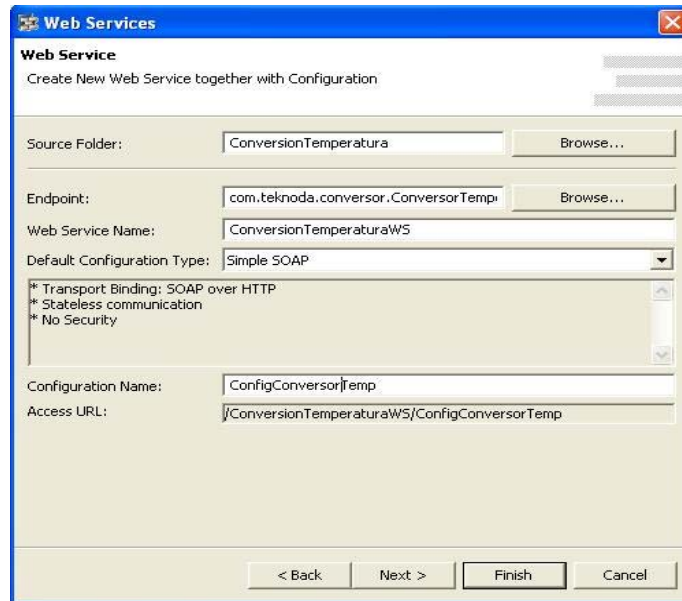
Web Services

Web Service

Create New Web Service together with Configuration

Source Folder: ConversionTemperatura Browse...

Endpoint: com.teknoda.conversor.ConversorTemp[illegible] Browse...

Web Service Name: ConversionTemperaturaWS

Default Configuration Type: Simple SOAP

* Transport Binding: SOAP over HTTP
* Stateless communication
* No Security

Configuration Name: ConfigConversorTemp

Access URL: /ConversionTemperaturaWS/ConfigConversorTemp

< Back Next > Finish Cancel